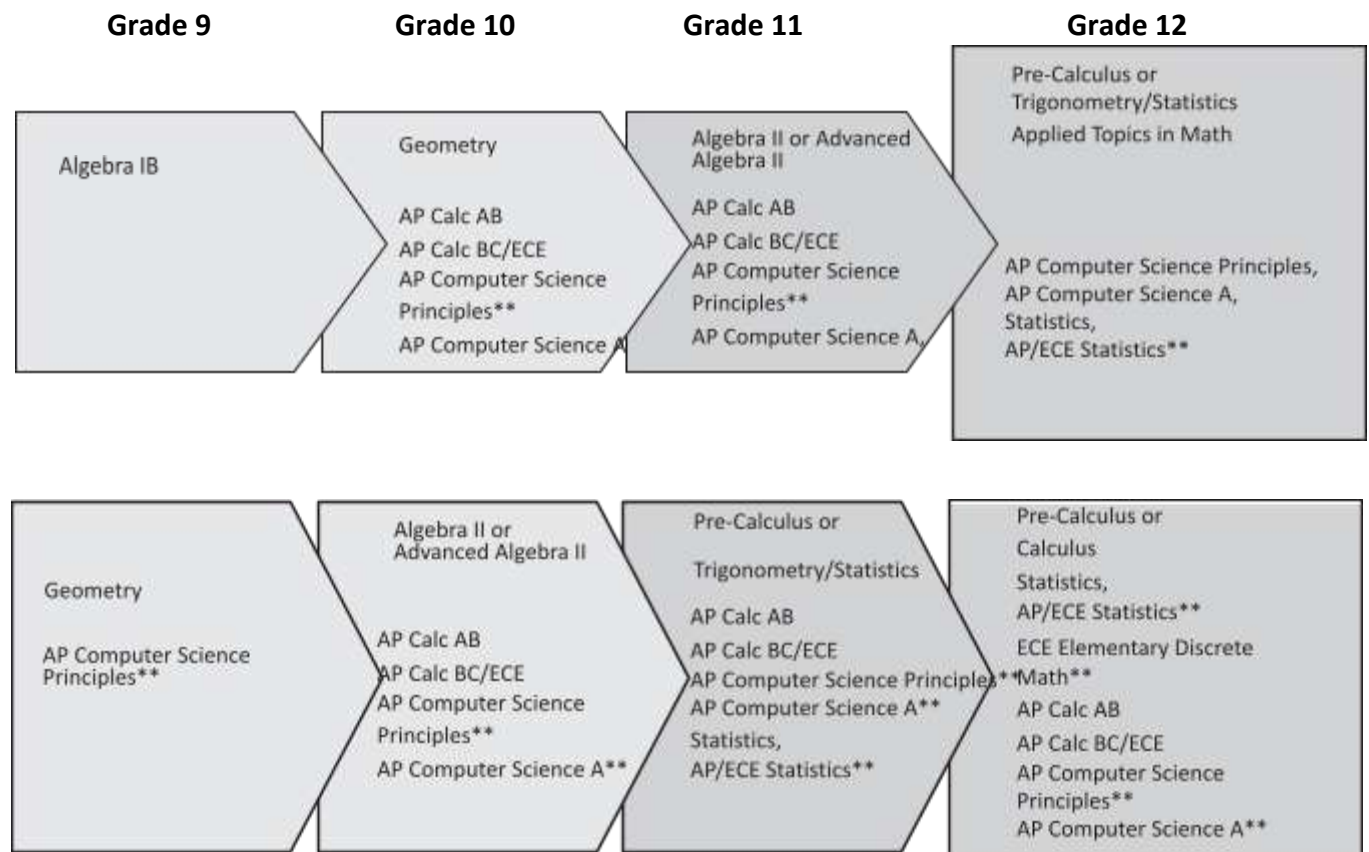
Grade 9

Grade 10

Grade 11

Grade 12

Algebra IB

Geometry

AP Calc AB

AP Calc BC/ECE

AP Computer Science Principles**

AP Computer Science A

Algebra II or Advanced Algebra II

AP Calc AB

AP Calc BC/ECE

AP Computer Science Principles**

AP Computer Science A,

Pre-Calculus or Trigonometry/Statistics

Applied Topics in Math

AP Computer Science Principles, AP Computer Science A, Statistics, AP/ECE Statistics**

Geometry

AP Computer Science Principles**

Algebra II or Advanced Algebra II

AP Calc AB

AP Calc BC/ECE

AP Computer Science Principles**

AP Computer Science A**

Pre-Calculus or

Trigonometry/Statistics

AP Calc AB

AP Calc BC/ECE

AP Computer Science Principles**

AP Computer Science A**

Statistics, AP/ECE Statistics**

Pre-Calculus or

Calculus

Statistics, AP/ECE Statistics**

ECE Elementary Discrete Math**

AP Calc AB

AP Calc BC/ECE

AP Computer Science Principles**

AP Computer Science A**